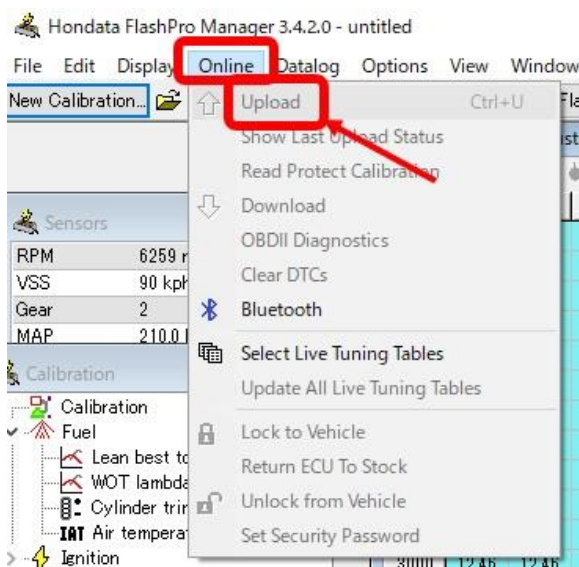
Hondata FlashPro Manager 3.4.2.0 - untitled

File Edit Display Online Datalog Options View Window

New Calibration...

Upload Ctrl+U
Show Last Upload Status
Read Protect Calibration
Download
OBDII Diagnostics
Clear DTCs
Bluetooth
Select Live Tuning Tables
Update All Live Tuning Tables
Lock to Vehicle
Return ECU To Stock
Unlock from Vehicle
Set Security Password

Sensors

| RPM | 6259 r |
|---|---|
| VSS | 90 kph |
| Gear | 2 |
| MAP | 210.0 |

Calibration
Calibration
Fuel
Lean best to
WOT lambda
Cylinder trir
IAT Air temperat
Ignition